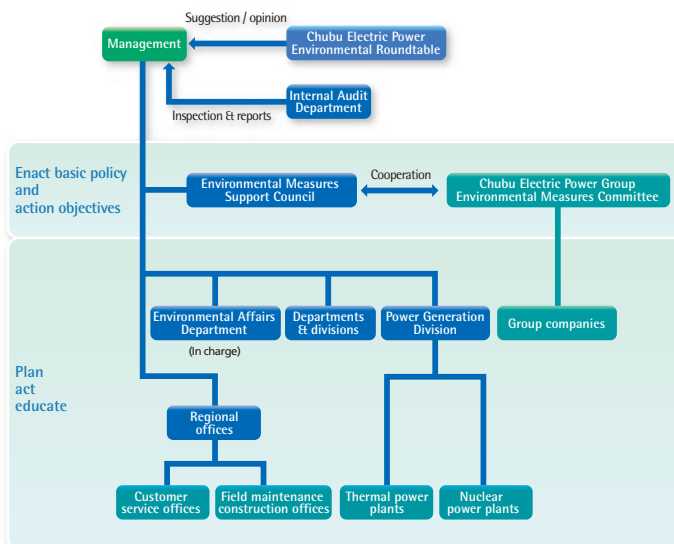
Suggestion / opinion

Management

Chubu Electric Power Environmental Roundtable

Internal Audit Department

Inspection & reports

Enact basic policy and action objectives

Environmental Measures Support Council

Cooperation

Chubu Electric Power Group Environmental Measures Committee

Plan act educate

Environmental Affairs Department

(In charge)

Departments & divisions

Power Generation Division

Group companies

Regional offices

Customer service offices

Field maintenance construction offices

Thermal power plants

Nuclear power plants